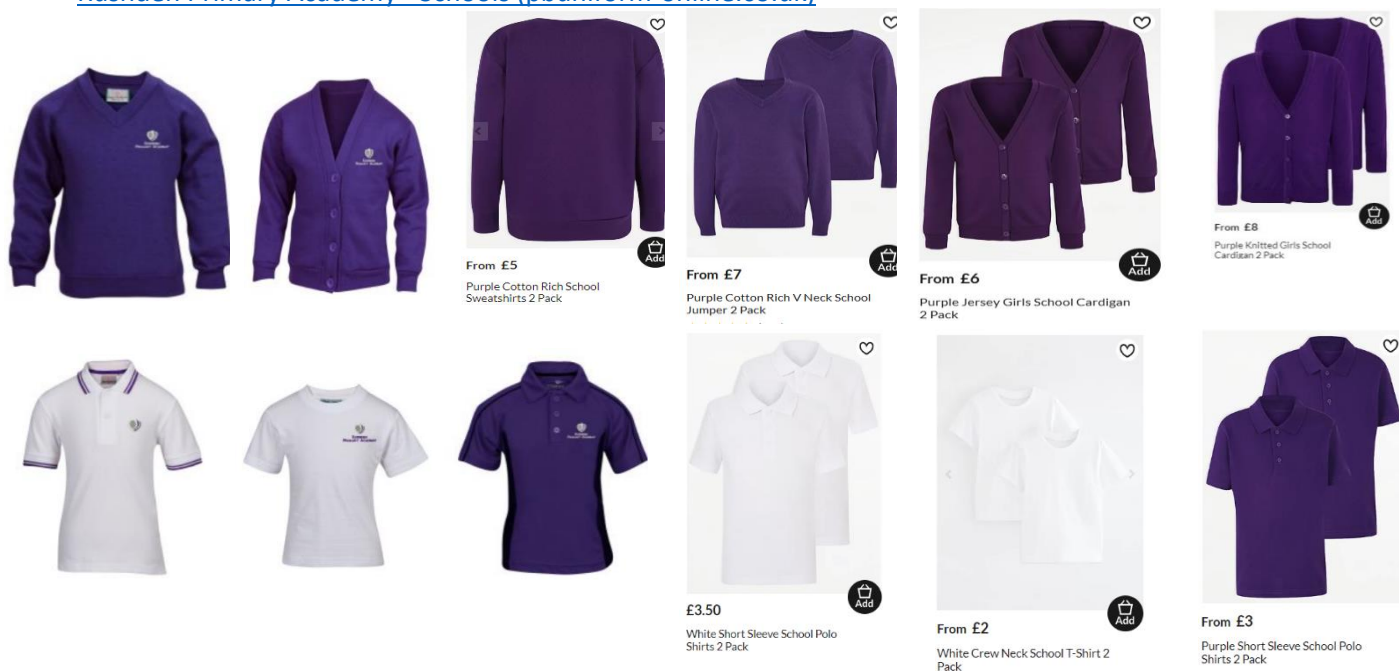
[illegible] Primary Academy - Schools ([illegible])

From £5
Purple Cotton Rich School Sweatshirts 2 Pack
Add

From £7
Purple Cotton Rich V Neck School Jumper 2 Pack
Add

From £6
Purple Jersey Girls School Cardigan 2 Pack
Add

From £8
Purple Knitted Girls School Cardigan 2 Pack

£3.50
White Short Sleeve School Polo Shirts 2 Pack
Add

From £2
White Crew Neck School T-Shirt 2 Pack
Add

From £3
Purple Short Sleeve School Polo Shirts 2 Pack